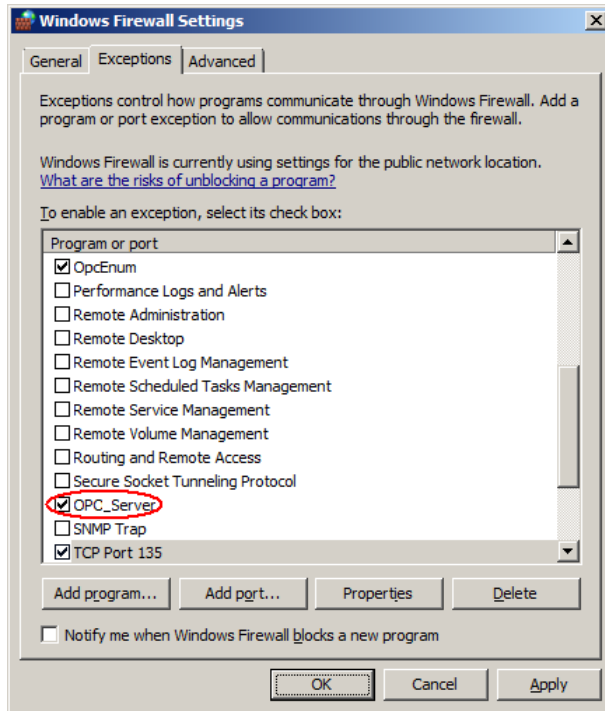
Windows Firewall Settings

General | Exceptions | Advanced

Exceptions control how programs communicate through Windows Firewall. Add a program or port exception to allow communications through the firewall.

Windows Firewall is currently using settings for the public network location. What are the risks of unblocking a program?

To enable an exception, select its check box:

Program or port
☑ OpcEnum
☐ Performance Logs and Alerts
☐ Remote Administration
☐ Remote Desktop
☐ Remote Event Log Management
☐ Remote Scheduled Tasks Management
☐ Remote Service Management
☐ Remote Volume Management
☐ Routing and Remote Access
☐ Secure Socket Tunneling Protocol
☑ OPC_Server
☐ SNMP Trap
☑ TCP Port 135

Add program... | Add port... | Properties | Delete

☐ Notify me when Windows Firewall blocks a new program

OK | Cancel | Apply